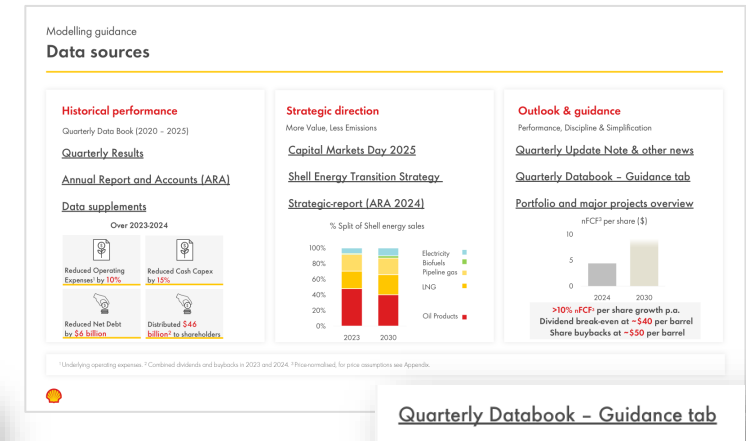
Modelling guidance
Data sources

Historical performance
Quarterly Data Book (2020 – 2025)
Quarterly Results
Annual Report and Accounts (ARA)
Data supplements
Over 2023-2024
Reduced Operating Expenses¹ by 10%
Reduced Cash Capex by 15%
Reduced Net Debt by \$6 billion
Distributed \$46 billion² to shareholders

Strategic direction
More Value, Less Emissions
Capital Markets Day 2025
Shell Energy Transition Strategy
Strategic-report (ARA 2024)
% Split of Shell energy sales
100%
80%
60%
40%
20%
0%
2023
2030
Electricity
Biofuels
Pipeline gas
LNG
Oil Products

Outlook & guidance
Performance, Discipline & Simplification
Quarterly Update Note & other news
Quarterly Databook – Guidance tab
Portfolio and major projects overview
nFCF³ per share (\$)
10
5
0
2024
2030
>10% nFCF³ per share growth p.a.
Dividend break-even at ~\$40 per barrel
Share buybacks at ~\$50 per barrel

¹Underlying operating expenses. ² Combined dividends and buybacks in 2023 and 2024. ³ Price-normalised, for price assumptions see Appendix.

Quarterly Databook – Guidance tab